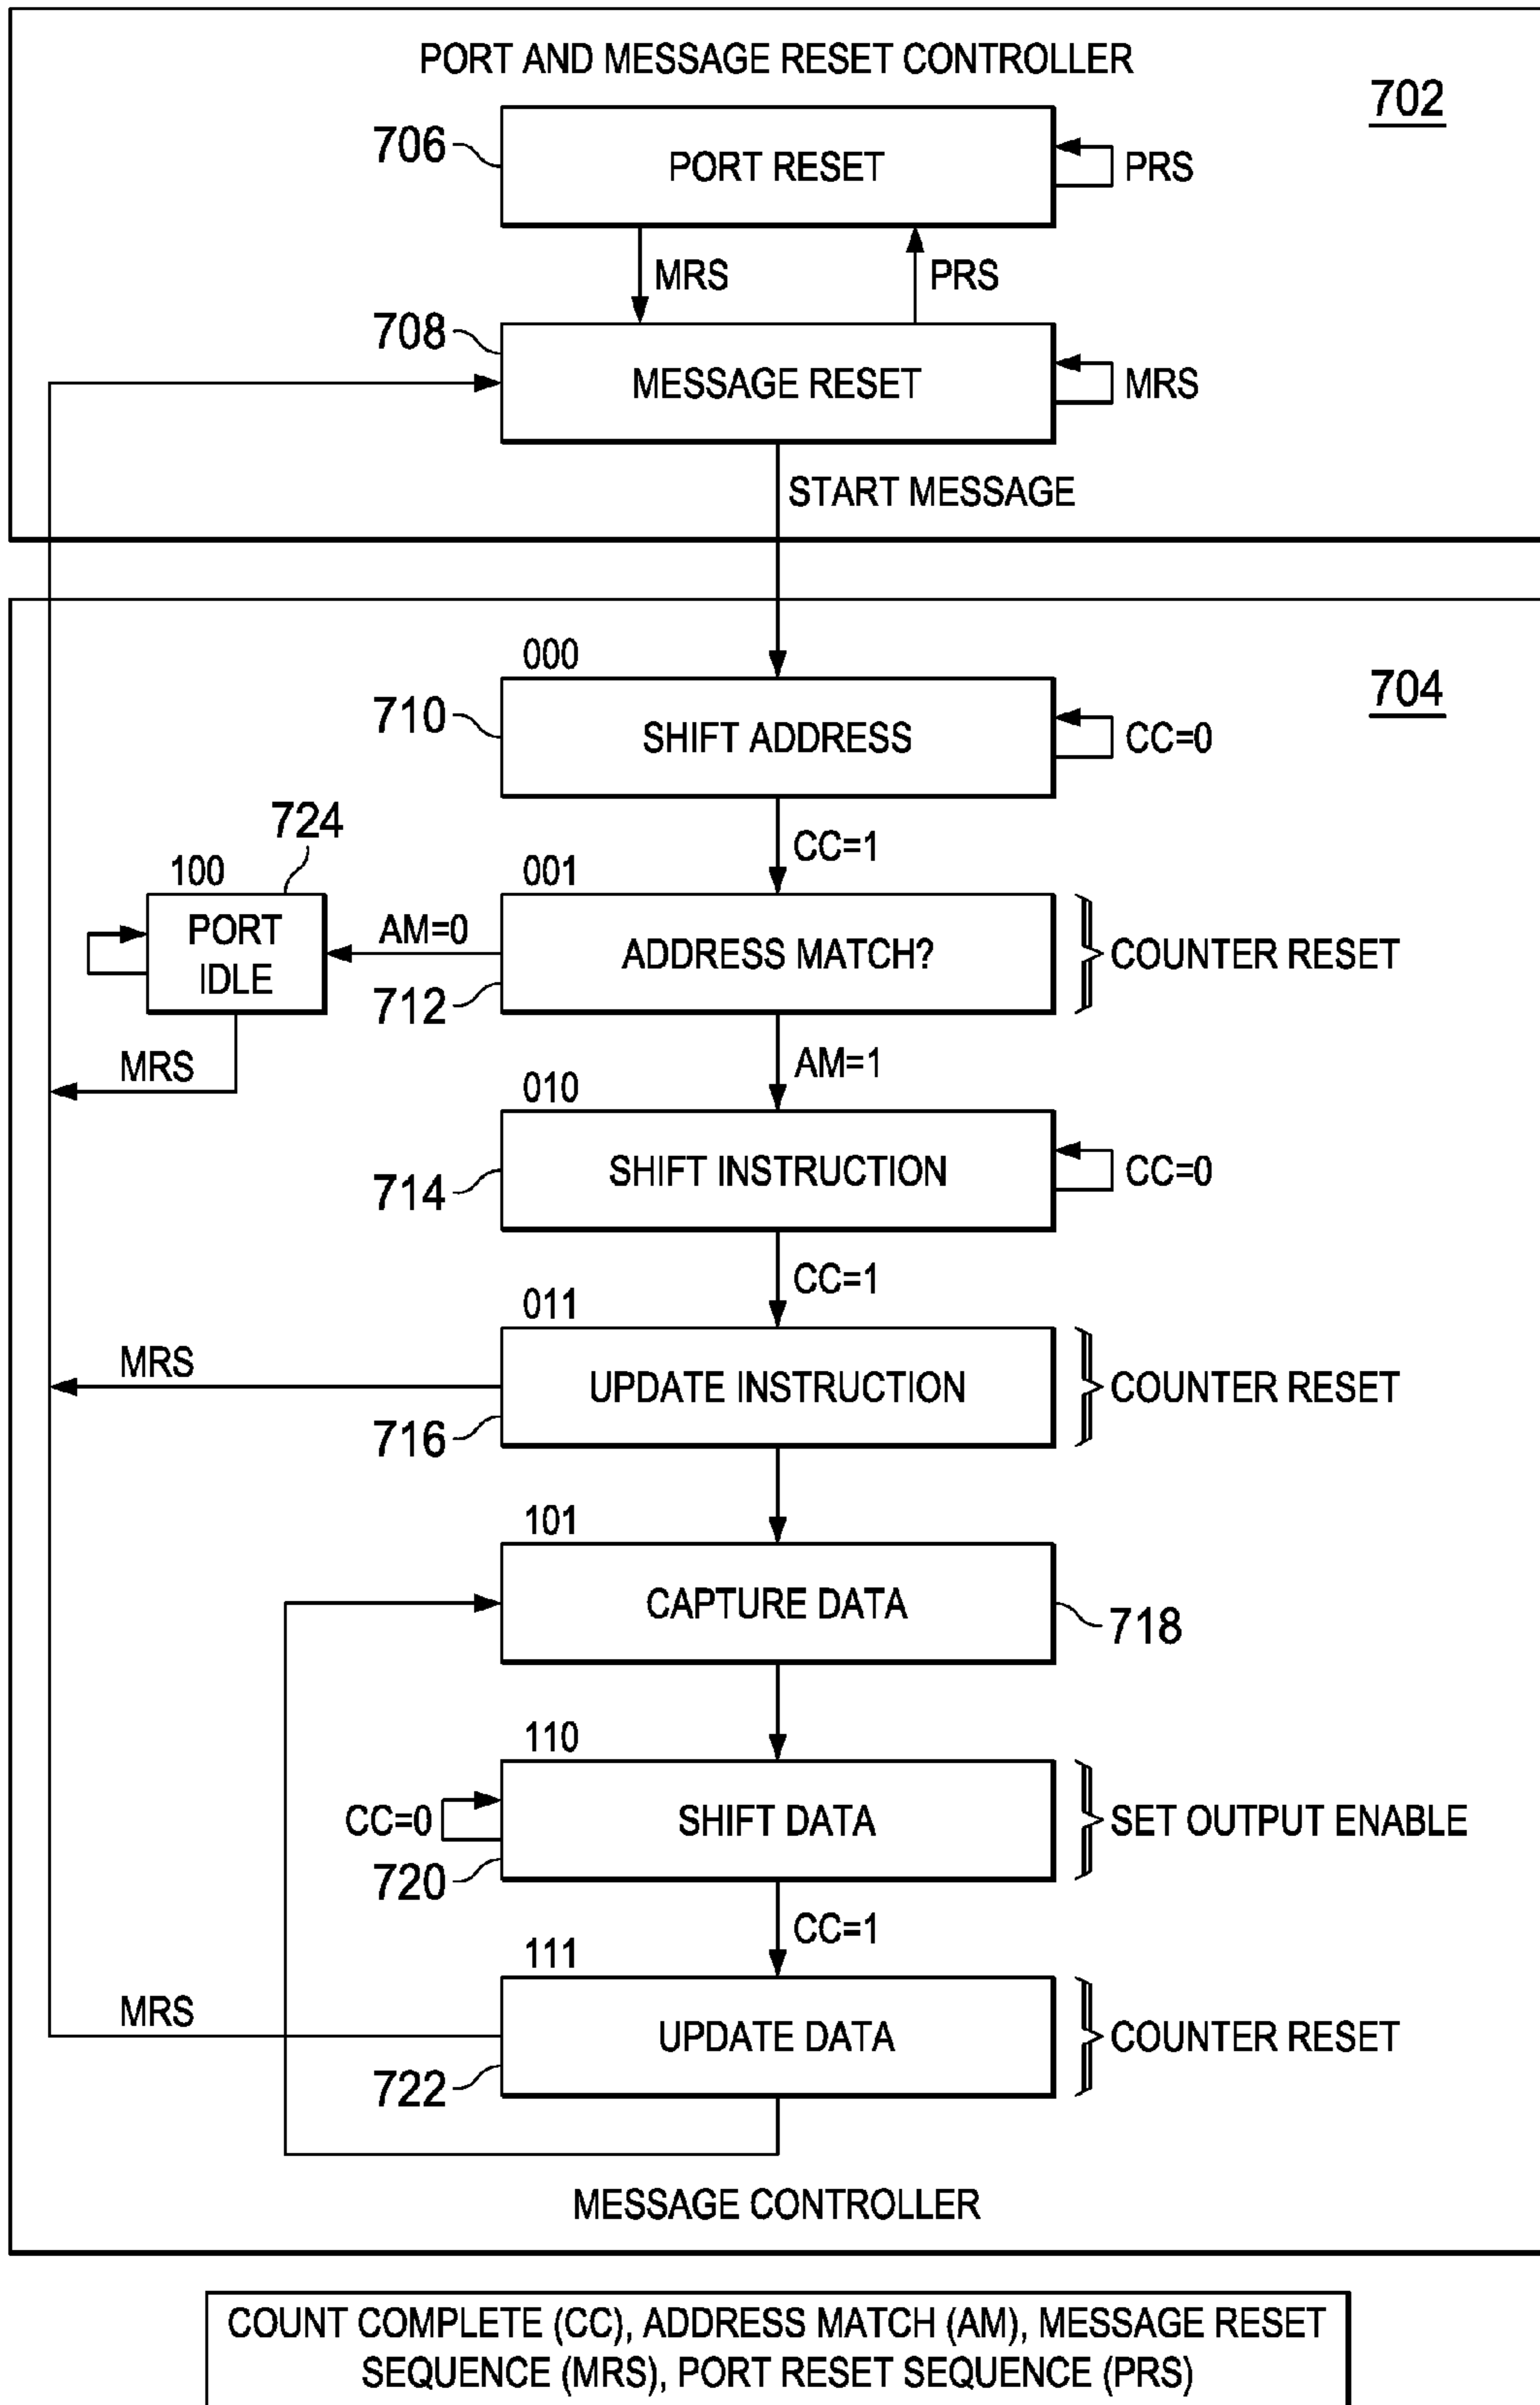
PORT AND MESSAGE RESET CONTROLLER

702

706 PORT RESET PRS

MRS PRS

708 MESSAGE RESET MRS

START MESSAGE

704

000

710 SHIFT ADDRESS CC=0

CC=1

724

100

001

PORT IDLE

AM=0

ADDRESS MATCH?

COUNTER RESET

712

MRS

AM=1

010

714 SHIFT INSTRUCTION CC=0

CC=1

011

MRS

UPDATE INSTRUCTION

COUNTER RESET

716

101

CAPTURE DATA 718

110

CC=0 SHIFT DATA SET OUTPUT ENABLE

720

CC=1

111

MRS

UPDATE DATA COUNTER RESET

722

MESSAGE CONTROLLER

COUNT COMPLETE (CC), ADDRESS MATCH (AM), MESSAGE RESET SEQUENCE (MRS), PORT RESET SEQUENCE (PRS)